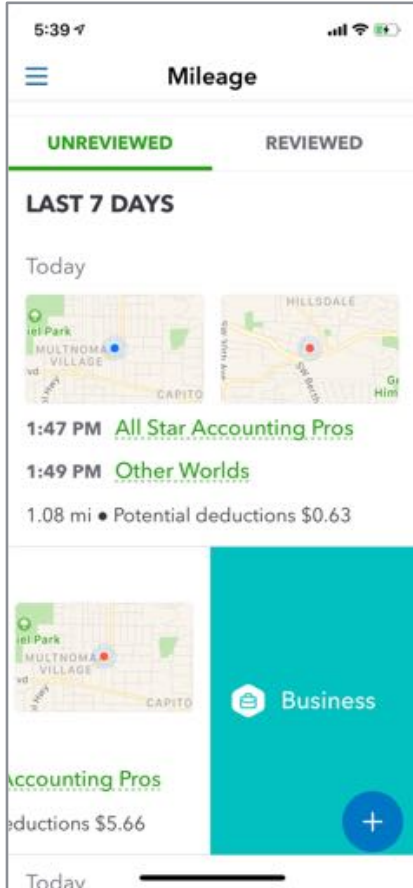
5:39

Mileage

UNREVIEWED

REVIEWED

LAST 7 DAYS

Today

iel Park
MULTNOMA
VILLAGE
CAPITO

HILLSDALE
Gr
Him

1:47 PM All Star Accounting Pros

1:49 PM Other Worlds

1.08 mi • Potential deductions $0.63

el Park
MULTNOMA
VILLAGE
CAPITO

Accounting Pros

eductions $5.66

Business

+

Today